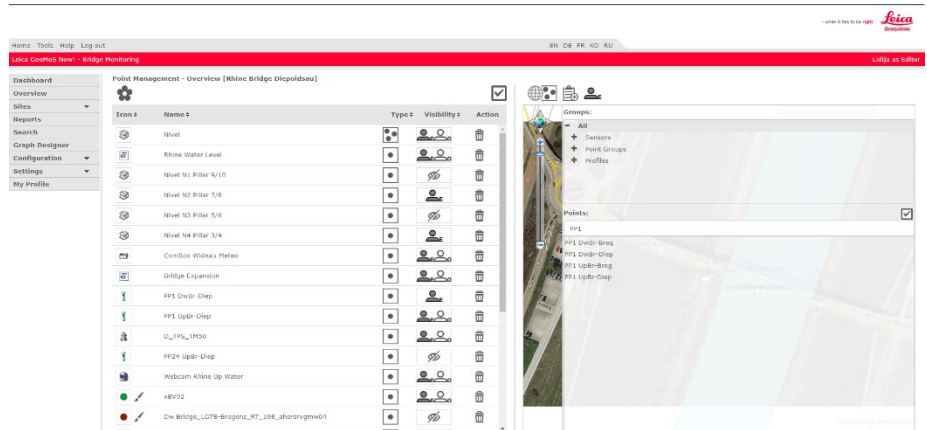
- when it has to be right Leica Geosystems

Home Tools Help Log out

EN DE FR KO RU

Leica GeoMoS Now! - Bridge Monitoring

Lidija as Editor

Dashboard
Overview
Sites
Reports
Search
Graph Designer
Configuration
Settings
My Profile

Point Management - Overview [Rhine Bridge Diepoldsau]

| Icon | Name | Type | Visibility | Action |
|---|---|---|---|---|
| | Nivel | | | |
| | Rhine Water Level | | | |
| | Nivel N1 Pillar 9/10 | | | |
| | Nivel N2 Pillar 7/8 | | | |
| | Nivel N3 Pillar 5/6 | | | |
| | Nivel N4 Pillar 3/4 | | | |
| | ComBox Widnau Meteo | | | |
| | Bridge Expansion | | | |
| | PP1 DwBr-Diep | | | |
| | PP1 UpBr-Diep | | | |
| | D_TPS_TM50 | | | |
| | PP24 UpBr-Diep | | | |
| | Webcam Rhine Up Water | | | |
| | XBV02 | | | |
| | Dw Bridge_LGTB-Bregenz_RT_198_ahersrvgmw01 | | | |

Groups:
All
Sensors
Point Groups
Profiles

Points:
PP1
PP1 DwBr-Breg
PP1 DwBr-Diep
PP1 UpBr-Breg
PP1 UpBr-Diep